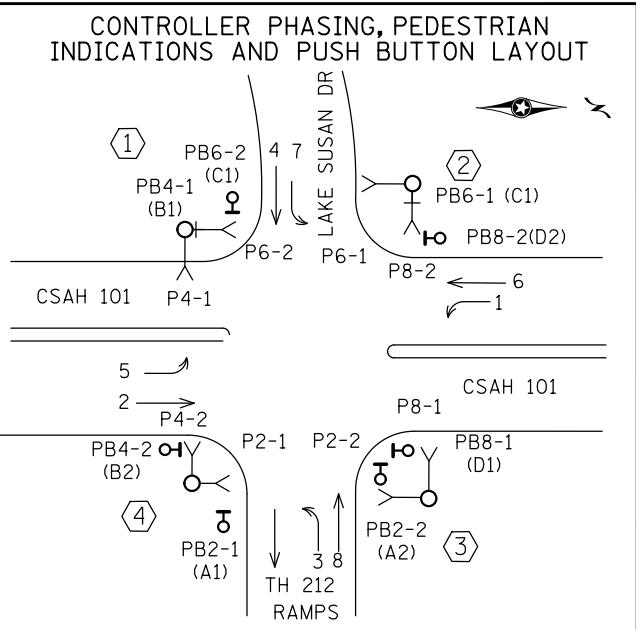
CONTROLLER PHASING, PEDESTRIAN INDICATIONS AND PUSH BUTTON LAYOUT

1

PB6-2
(C1)

4 7

LAKE SUSAN DR

2

PB6-1 (C1)

PB4-1
(B1)

PB8-2(D2)

P6-2

P6-1

P8-2

6

CSAH 101

P4-1

1

5

CSAH 101

2

P4-2

P8-1

PB4-2
(B2)

P2-1

P2-2

PB8-1
(D1)

4

PB2-2
(A2)

3

PB2-1
(A1)

3 8

TH 212
RAMPS